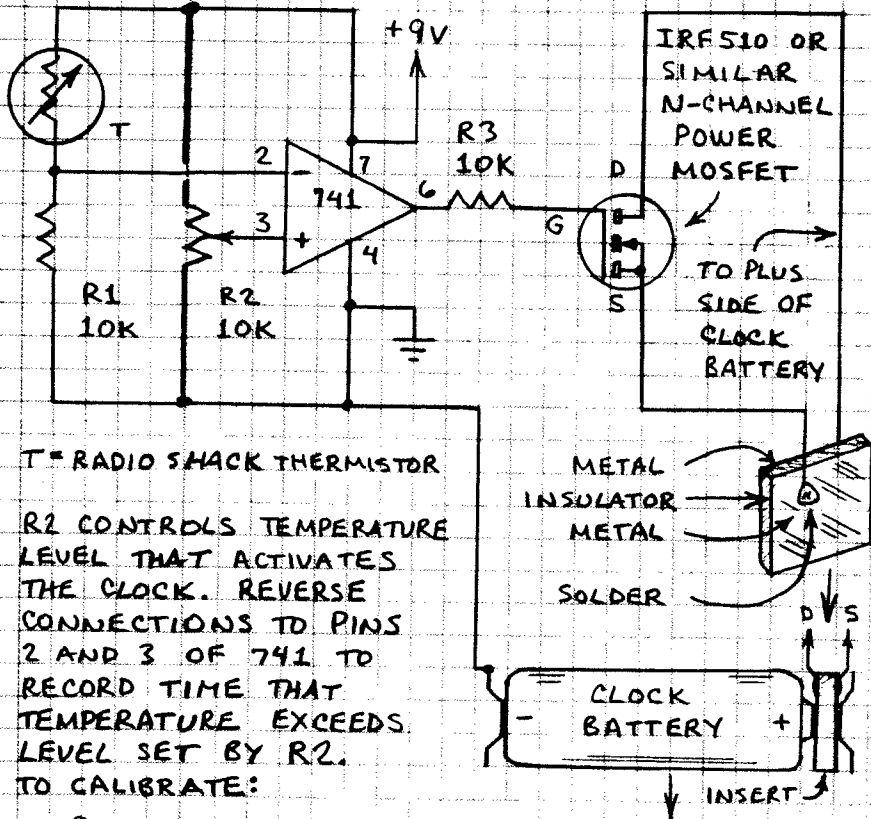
+9V

IRF510 OR SIMILAR N-CHANNEL POWER MOSFET

T

2

7

741

6

3

4

R3 10K

D

G

S

TO PLUS SIDE OF CLOCK BATTERY

R1 10K

R2 10K

T = RADIO SHACK THERMISTOR

R2 CONTROLS TEMPERATURE LEVEL THAT ACTIVATES THE CLOCK. REVERSE CONNECTIONS TO PINS 2 AND 3 OF 741 TO RECORD TIME THAT TEMPERATURE EXCEEDS LEVEL SET BY R2. TO CALIBRATE:

METAL

INSULATOR

METAL

SOLDER

D

S

CLOCK BATTERY

-

+

INSERT